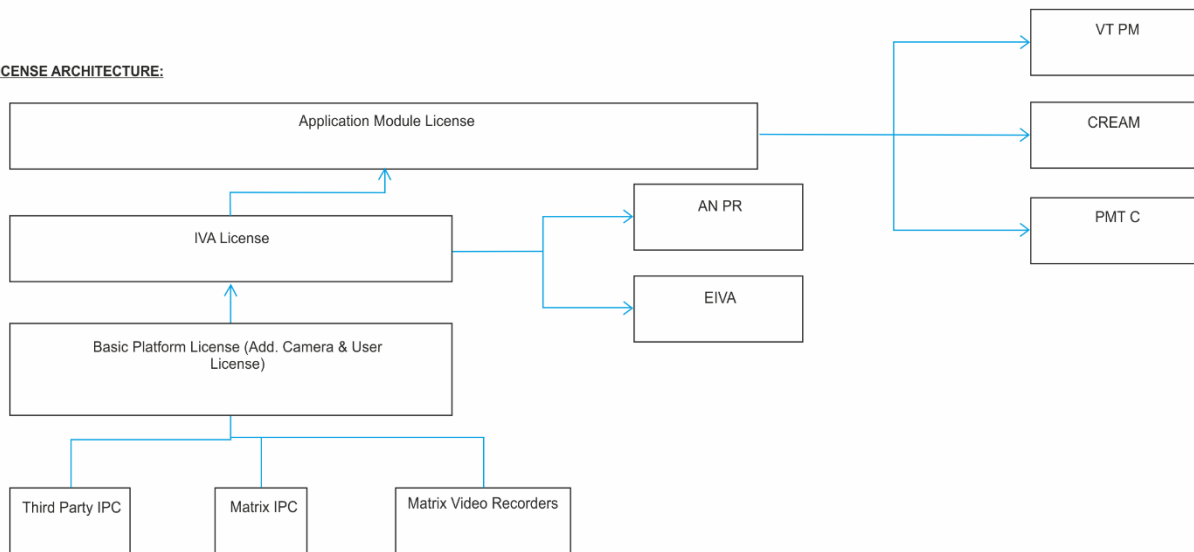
CENSE ARCHITECTURE:

VT PM

Application Module License

CREAM

AN PR

IVA License

PMT C

EIVA

Basic Platform License (Add. Camera & User License)

Third Party IPC

Matrix IPC

Matrix Video Recorders